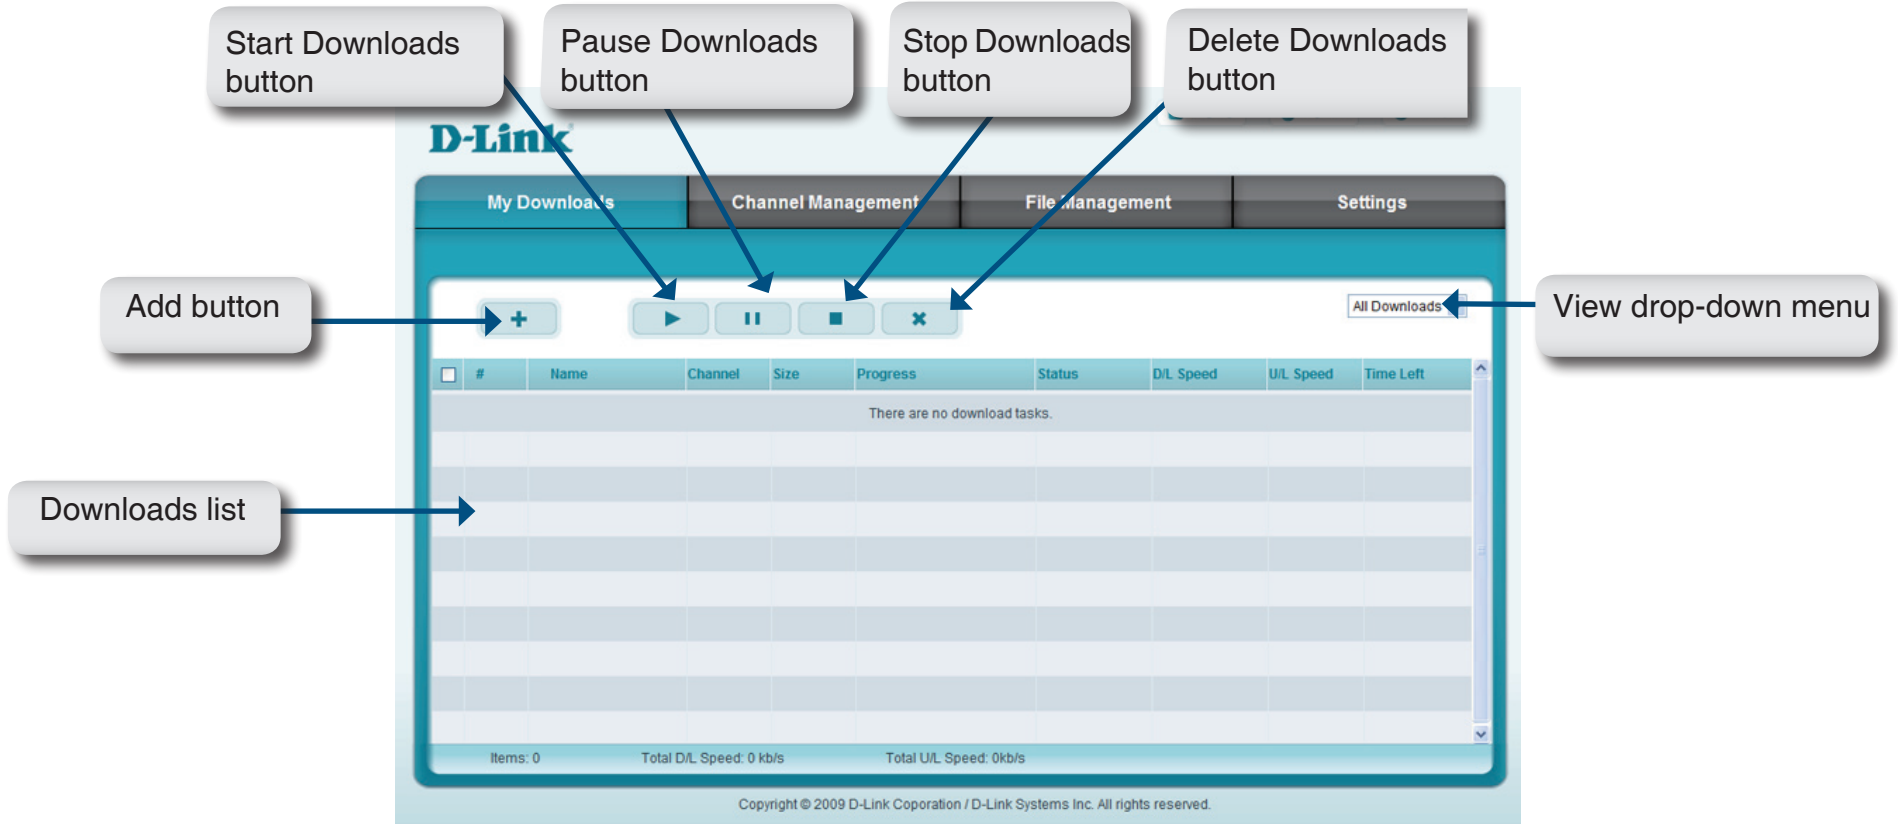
Start Downloads button

Pause Downloads button

Stop Downloads button

Delete Downloads button

D-Link

My Downloads

Channel Management

File Management

Settings

Add button

View drop-down menu

All Downloads

| # | Name | Channel | Size | Progress | Status | D/L Speed | U/L Speed | Time Left |
|---|---|---|---|---|---|---|---|---|
| | | | | There are no download tasks. | | | | |

Downloads list

Items: 0  Total D/L Speed: 0 kb/s  Total U/L Speed: 0kb/s

Copyright © 2009 D-Link Coporation / D-Link Systems Inc. All rights reserved.